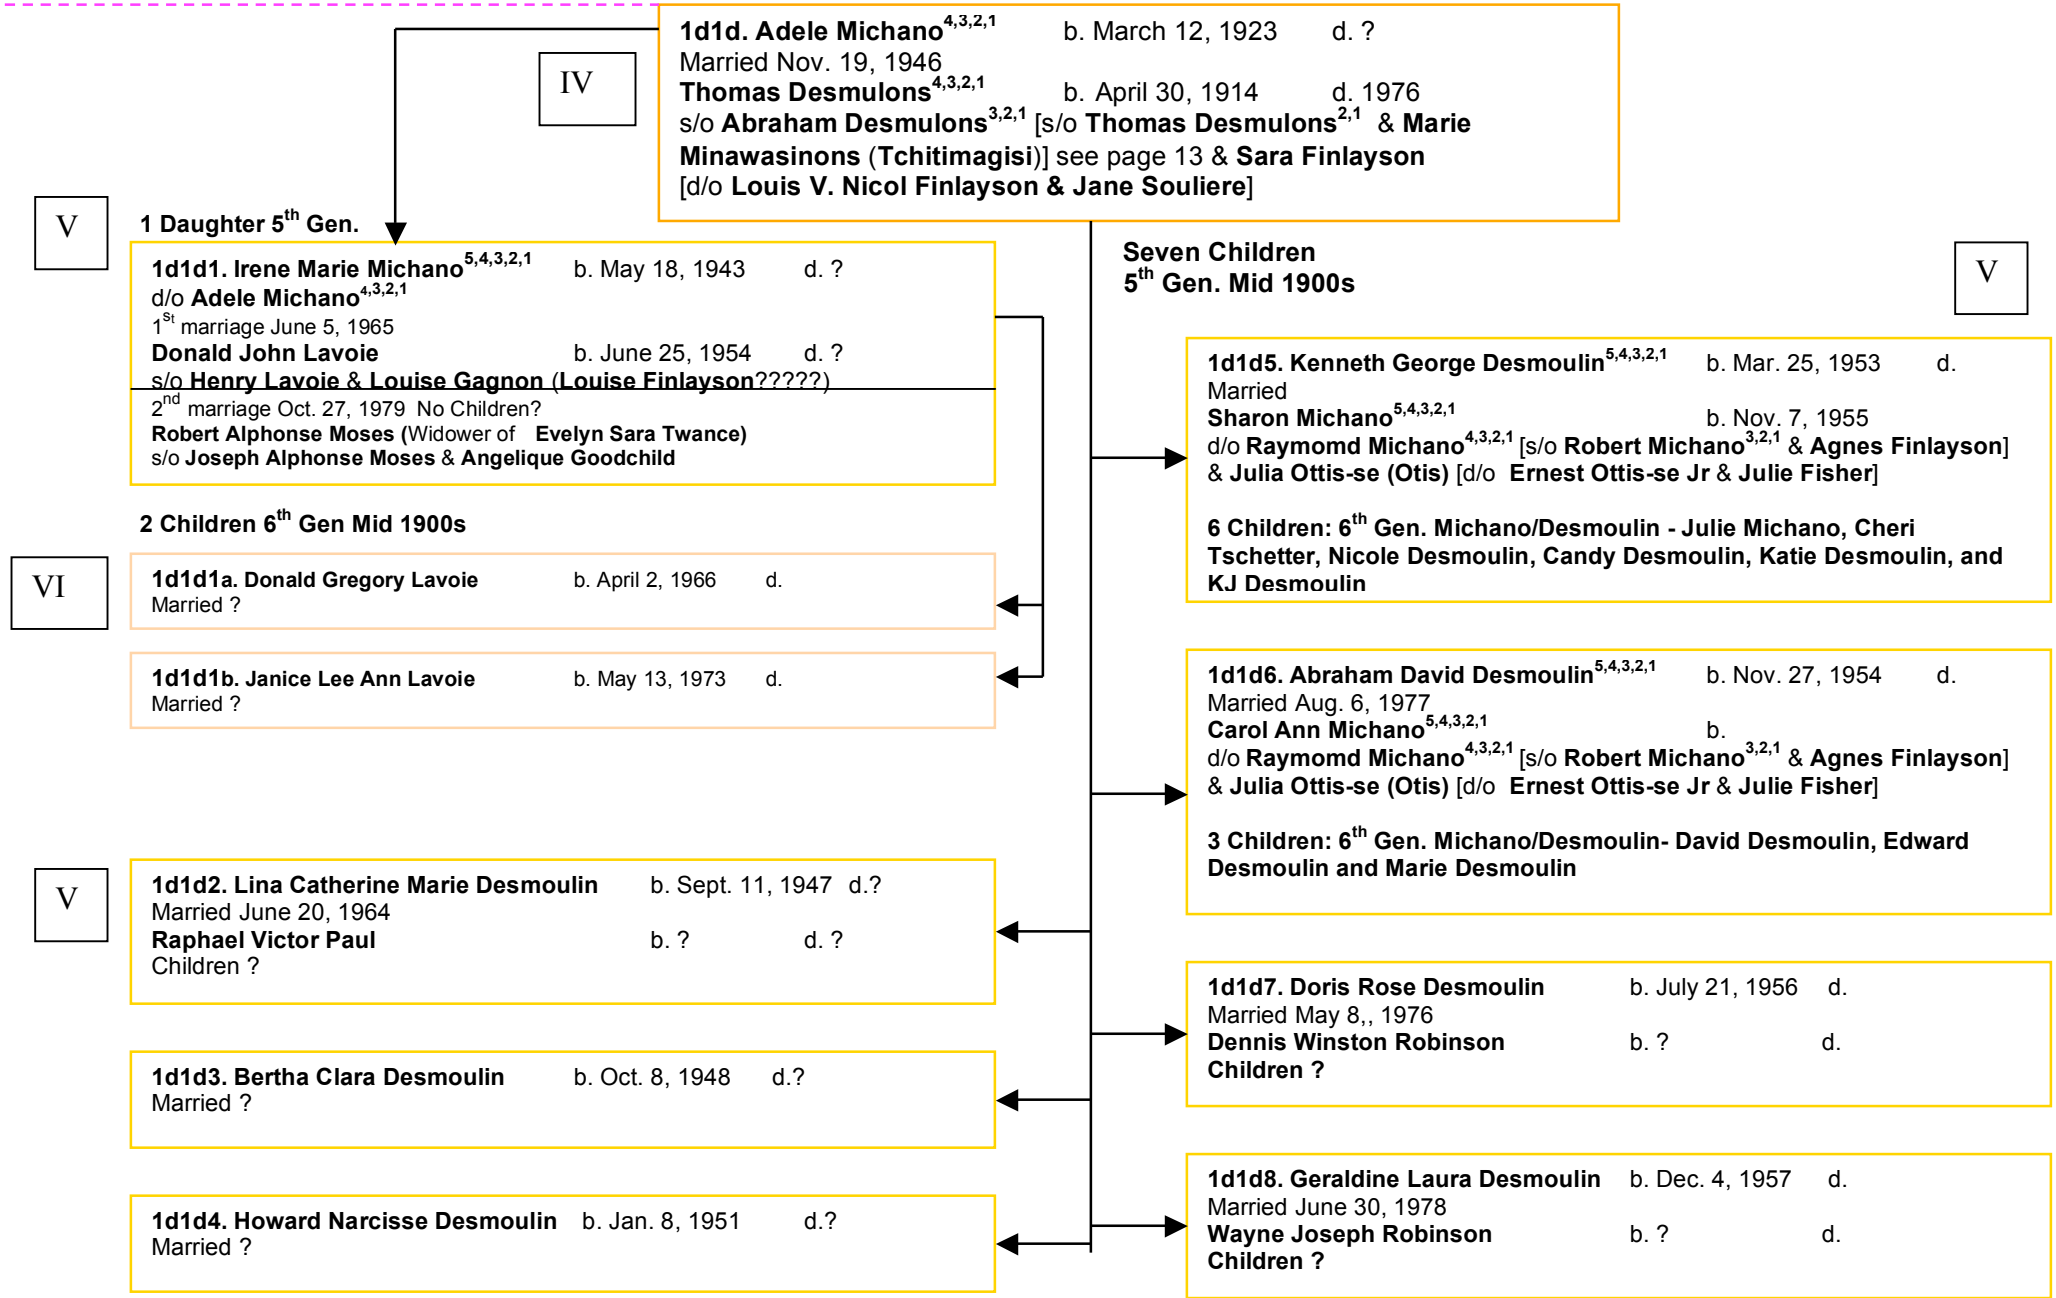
IV

1d1d. Adele Michano$^{4,3,2,1}$ b. March 12, 1923 d. ?
Married Nov. 19, 1946
Thomas Desmulons$^{4,3,2,1}$ b. April 30, 1914 d. 1976
s/o Abraham Desmulons$^{3,2,1}$ [s/o Thomas Desmulons$^{2,1}$ & Marie Minawasinons (Tchitimagisi)] see page 13 & Sara Finlayson [d/o Louis V. Nicol Finlayson & Jane Souliere]

V

1 Daughter 5$^{th}$ Gen.

1d1d1. Irene Marie Michano$^{5,4,3,2,1}$ b. May 18, 1943 d. ?
d/o Adele Michano$^{4,3,2,1}$
1$^{st}$ marriage June 5, 1965
Donald John Lavoie b. June 25, 1954 d. ?
s/o Henry Lavoie & Louise Gagnon (Louise Finlayson?????)
2$^{nd}$ marriage Oct. 27, 1979 No Children?
Robert Alphonse Moses (Widower of Evelyn Sara Twance)
s/o Joseph Alphonse Moses & Angelique Goodchild

2 Children 6$^{th}$ Gen Mid 1900s

VI

1d1d1a. Donald Gregory Lavoie b. April 2, 1966 d.
Married ?

1d1d1b. Janice Lee Ann Lavoie b. May 13, 1973 d.
Married ?

V

1d1d2. Lina Catherine Marie Desmoulin b. Sept. 11, 1947 d.?
Married June 20, 1964
Raphael Victor Paul b. ? d. ?
Children ?

1d1d3. Bertha Clara Desmoulin b. Oct. 8, 1948 d.?
Married ?

1d1d4. Howard Narcisse Desmoulin b. Jan. 8, 1951 d.?
Married ?

Seven Children
5$^{th}$ Gen. Mid 1900s

V

1d1d5. Kenneth George Desmoulin$^{5,4,3,2,1}$ b. Mar. 25, 1953 d.
Married
Sharon Michano$^{5,4,3,2,1}$ b. Nov. 7, 1955
d/o Raymomd Michano$^{4,3,2,1}$ [s/o Robert Michano$^{3,2,1}$ & Agnes Finlayson] & Julia Ottis-se (Otis) [d/o Ernest Ottis-se Jr & Julie Fisher]

6 Children: 6$^{th}$ Gen. Michano/Desmoulin - Julie Michano, Cheri Tschetter, Nicole Desmoulin, Candy Desmoulin, Katie Desmoulin, and KJ Desmoulin

1d1d6. Abraham David Desmoulin$^{5,4,3,2,1}$ b. Nov. 27, 1954 d.
Married Aug. 6, 1977
Carol Ann Michano$^{5,4,3,2,1}$ b.
d/o Raymomd Michano$^{4,3,2,1}$ [s/o Robert Michano$^{3,2,1}$ & Agnes Finlayson] & Julia Ottis-se (Otis) [d/o Ernest Ottis-se Jr & Julie Fisher]

3 Children: 6$^{th}$ Gen. Michano/Desmoulin- David Desmoulin, Edward Desmoulin and Marie Desmoulin

1d1d7. Doris Rose Desmoulin b. July 21, 1956 d.
Married May 8,, 1976
Dennis Winston Robinson b. ? d.
Children ?

1d1d8. Geraldine Laura Desmoulin b. Dec. 4, 1957 d.
Married June 30, 1978
Wayne Joseph Robinson b. ? d.
Children ?